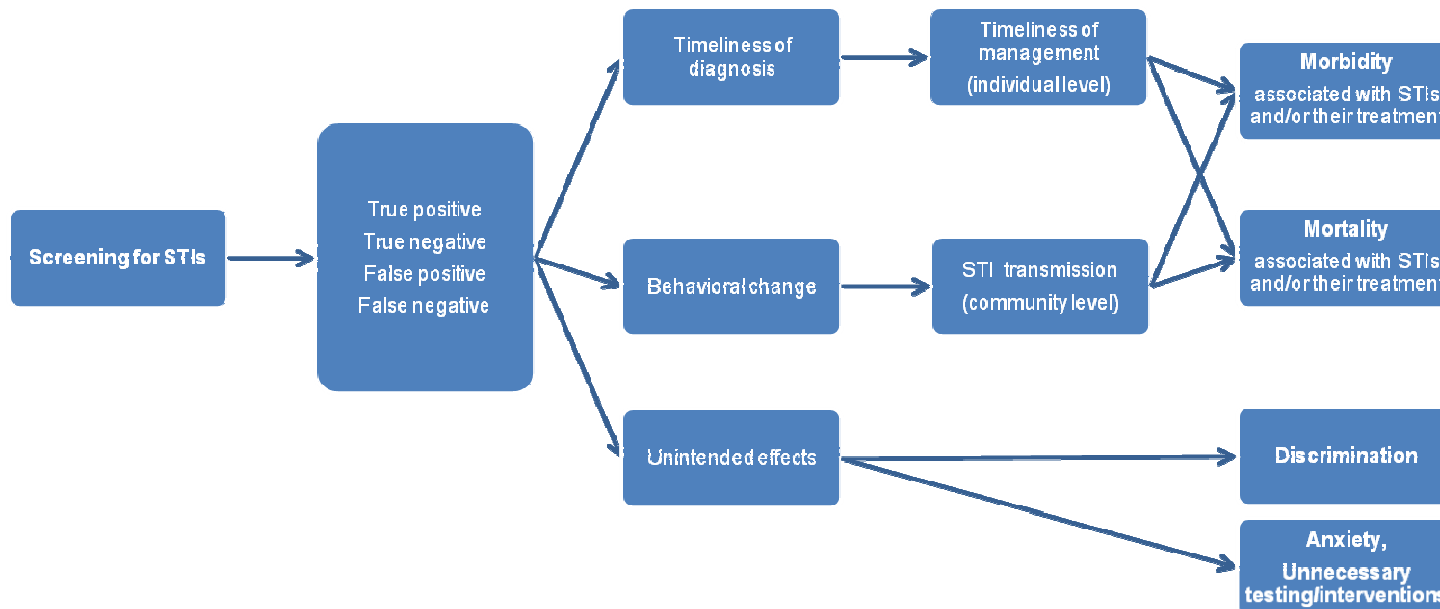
Screening for STIs

True positive
True negative
False positive
False negative

Timeliness of diagnosis

Behavioral change

Unintended effects

Timeliness of management (individual level)

STI transmission (community level)

Morbidity
associated with STIs and/or their treatment

Mortality
associated with STIs and/or their treatment

Discrimination

Anxiety,
Unnecessary testing/interventions